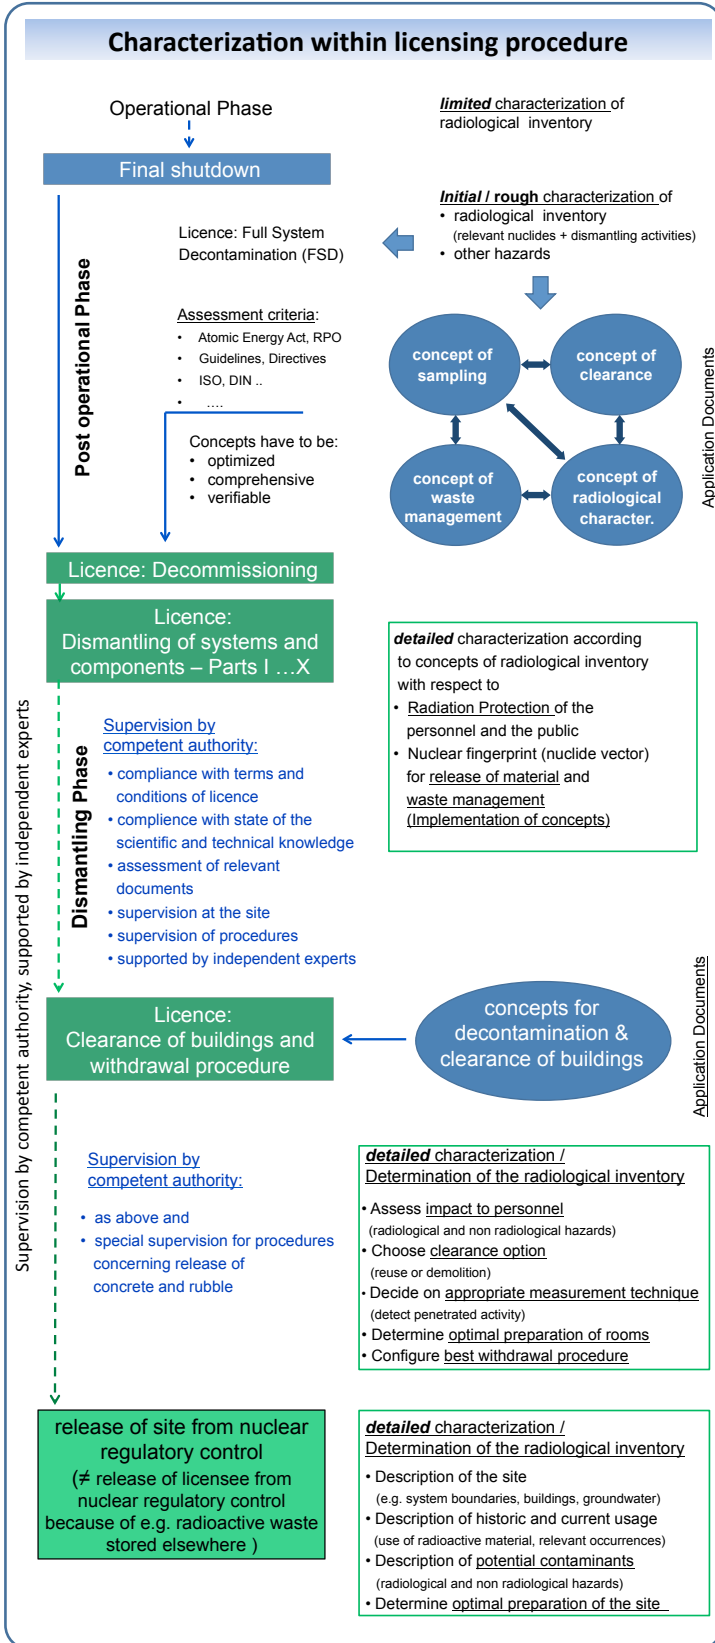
Characterization within licensing procedure

Operational Phase

*limited* characterization of radiological inventory

Final shutdown

*Initial* / rough characterization of
• radiological inventory (relevant nuclides + dismantling activities)
• other hazards

Licence: Full System Decontamination (FSD)

Post operational Phase

Assessment criteria:
• Atomic Energy Act, RPO
• Guidelines, Directives
• ISO, DIN ..
• ....

Concepts have to be:
• optimized
• comprehensive
• verifiable

concept of sampling

concept of clearance

concept of waste management

concept of radiological character.

Application Documents

Licence: Decommissioning

Licence: Dismantling of systems and components – Parts I …X

*detailed* characterization according to concepts of radiological inventory with respect to
• Radiation Protection of the personnel and the public
• Nuclear fingerprint (nuclide vector) for release of material and waste management (Implementation of concepts)

Supervision by competent authority, supported by independent experts

Dismantling Phase

Supervision by competent authority:
• compliance with terms and conditions of licence
• complience with state of the scientific and technical knowledge
• assessment of relevant documents
• supervision at the site
• supervision of procedures
• supported by independent experts

Licence: Clearance of buildings and withdrawal procedure

concepts for decontamination & clearance of buildings

Application Documents

Supervision by competent authority:
• as above and
• special supervision for procedures concerning release of concrete and rubble

*detailed* characterization / Determination of the radiological inventory
• Assess impact to personnel (radiological and non radiological hazards)
• Choose clearance option (reuse or demolition)
• Decide on appropriate measurement technique (detect penetrated activity)
• Determine optimal preparation of rooms
• Configure best withdrawal procedure

release of site from nuclear regulatory control
($\neq$ release of licensee from nuclear regulatory control because of e.g. radioactive waste stored elsewhere )

*detailed* characterization / Determination of the radiological inventory
• Description of the site (e.g. system boundaries, buildings, groundwater)
• Description of historic and current usage (use of radioactive material, relevant occurrences)
• Description of potential contaminants (radiological and non radiological hazards)
• Determine optimal preparation of the site